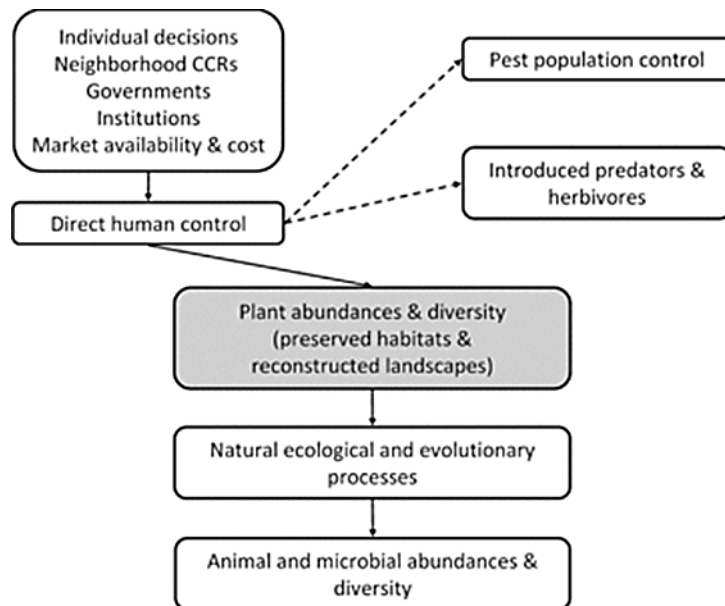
Individual decisions
Neighborhood CCRs
Governments
Institutions
Market availability & cost

Pest population control

Introduced predators & herbivores

Direct human control

Plant abundances & diversity (preserved habitats & reconstructed landscapes)

Natural ecological and evolutionary processes

Animal and microbial abundances & diversity